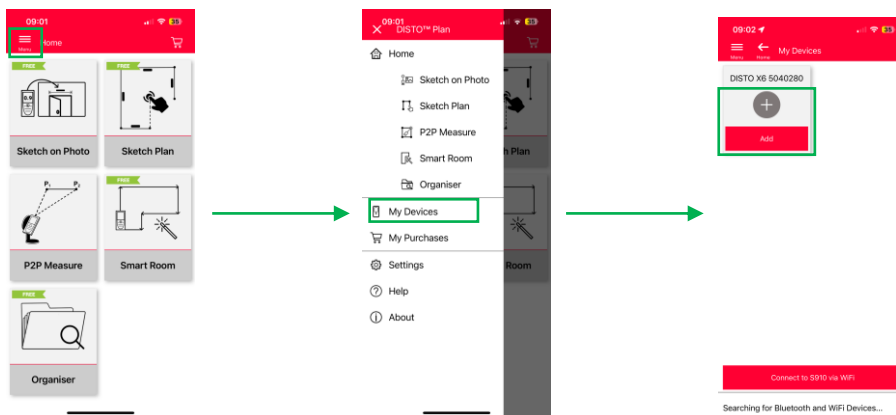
09:01

Menu

Home

FREE

Sketch on Photo

FREE

Sketch Plan

P2P Measure

FREE

Smart Room

FREE

Organiser

09:01

DISTO™ Plan

Home

Sketch on Photo

Sketch Plan

P2P Measure

Smart Room

Organiser

My Devices

My Purchases

Settings

Help

About

09:02

Menu

Home

My Devices

DISTO X6 5040280

Add

Connect to S910 via WiFi

Searching for Bluetooth and WiFi Devices...